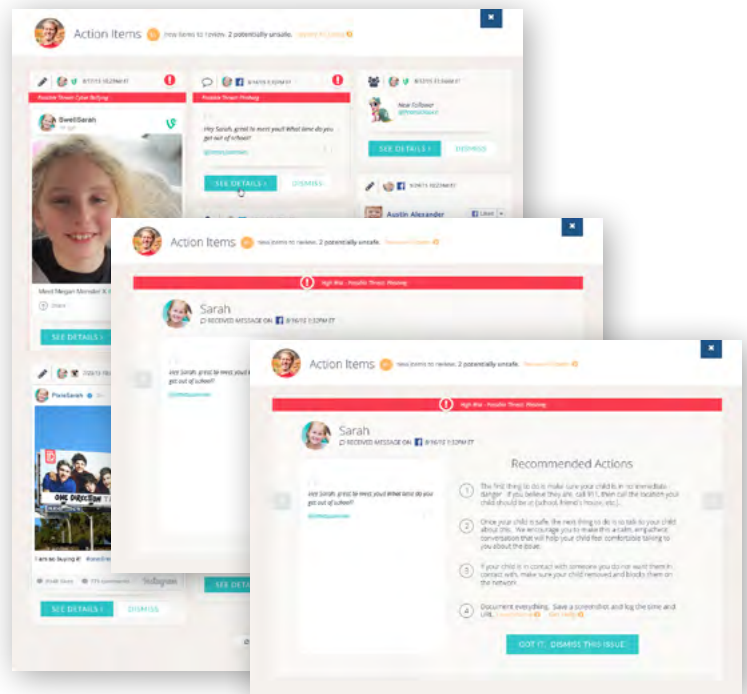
Action Items 10 new items to review. 2 potentially unsafe. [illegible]

Possible Threat: Cyber Bullying

SwellSarah

Meet Megan Monster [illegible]

Share

SEE DETAILS ›

Possible Threat: Phishing

Hey Sarah, great to meet you!! What time do you get out of school?

SEE DETAILS › DISMISS

New Follower

SEE DETAILS › DISMISS

Austin Alexander

Liked

PassSarah

ONE DIRECTION

I am so buying it! #onedirection

Instagram

SEE DETAILS › DISMISS

Action Items 10 new items to review. 2 potentially unsafe. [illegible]

High Risk - Possible Threat: Phishing

Sarah

RECEIVED MESSAGE ON 8/16/12 1:32PM ET

Hey Sarah, great to meet you!! What time do you get out of school?

Action Items 10 new items to review. 2 potentially unsafe. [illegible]

High Risk - Possible Threat: Phishing

Sarah

RECEIVED MESSAGE ON 8/16/12 1:32PM ET

Hey Sarah, great to meet you!! What time do you get out of school?

Recommended Actions

1 The first thing to do is make sure your child is in no immediate danger. If you believe they are, call 911, then call the location your child should be at (school, friend's house, etc.).

2 Once your child is safe, the next thing to do is to talk to your child about this. We encourage you to make this a calm, empathetic conversation that will help your child feel comfortable talking to you about the issue.

3 If your child is in contact with someone you do not want them in contact with, make sure your child removes and blocks them on the network.

4 Document everything. Save a screenshot and log the time and URL. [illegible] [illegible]

GOT IT. DISMISS THIS ISSUE